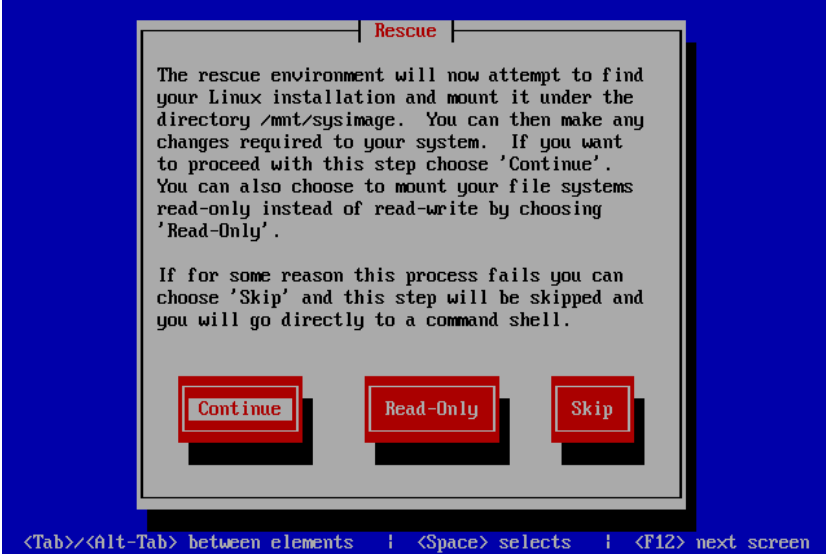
Rescue

The rescue environment will now attempt to find your Linux installation and mount it under the directory /mnt/sysimage. You can then make any changes required to your system. If you want to proceed with this step choose 'Continue'. You can also choose to mount your file systems read-only instead of read-write by choosing 'Read-Only'.

If for some reason this process fails you can choose 'Skip' and this step will be skipped and you will go directly to a command shell.

Continue

Read-Only

Skip

<Tab>/<Alt-Tab> between elements | <Space> selects | <F12> next screen